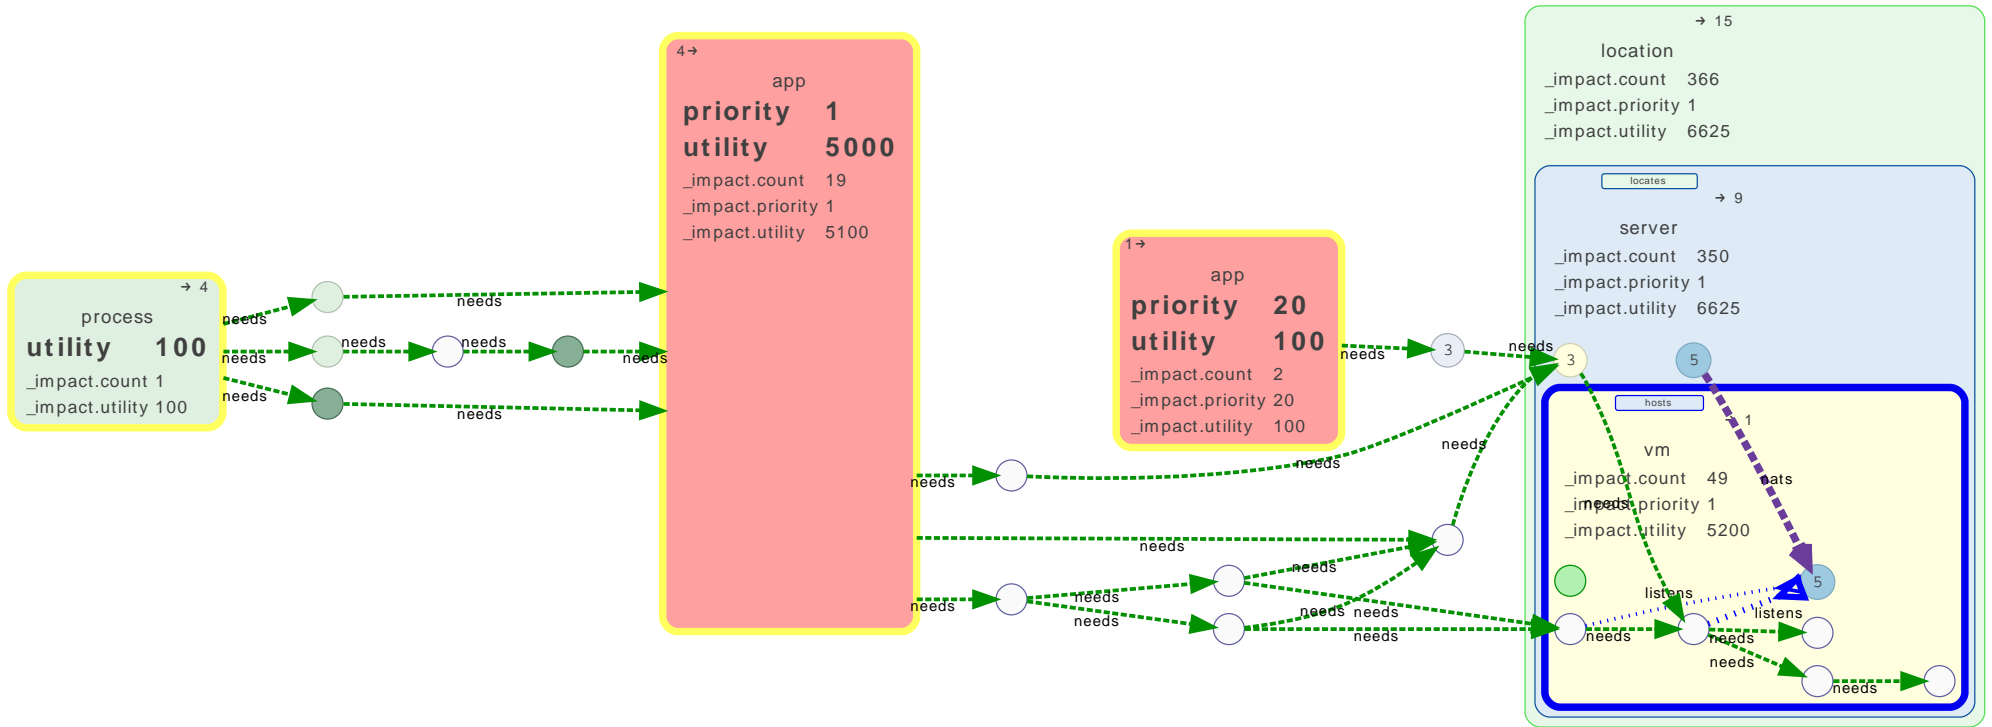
→ 4
process
utility 100
_impact.count 1
_impact.utility 100

needs
needs
needs
needs
needs
needs
needs
needs

4→
app
priority 1
utility 5000
_impact.count 19
_impact.priority 1
_impact.utility 5100

1→
app
priority 20
utility 100
_impact.count 2
_impact.priority 20
_impact.utility 100

3

needs
needs
needs
needs
needs
needs
needs
needs
needs
needs
needs

→ 15
location
_impact.count 366
_impact.priority 1
_impact.utility 6625

locates
→ 9
server
_impact.count 350
_impact.priority 1
_impact.utility 6625

3
5

hosts
→ 1
vm
_impact.count 49
_impact.priority 1
_impact.utility 5200

eats
5
listens
listens
needs
needs
needs
needs
needs